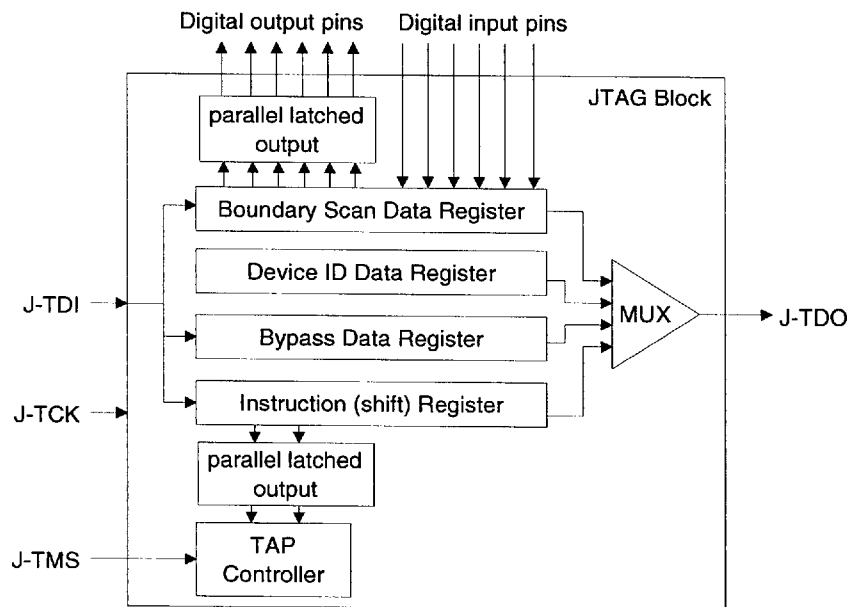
Digital output pins
Digital input pins
JTAG Block
parallel latched output
Boundary Scan Data Register
Device ID Data Register
J-TDI
MUX
J-TDO
Bypass Data Register
J-TCK
Instruction (shift) Register
parallel latched output
J-TMS
TAP Controller